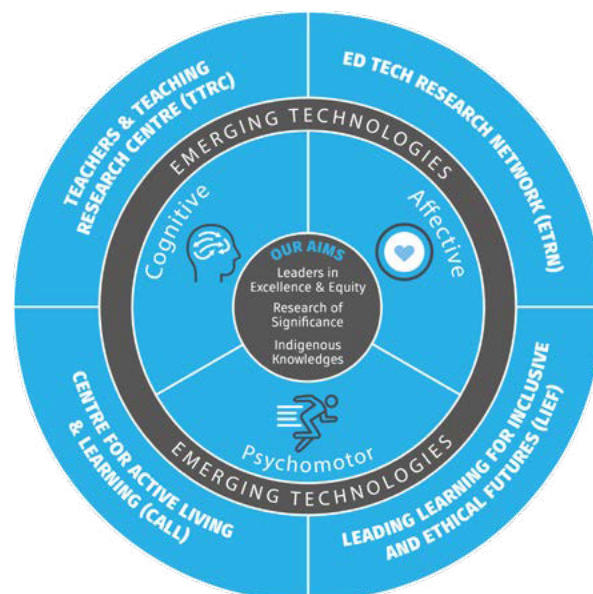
TEACHERS & TEACHING RESEARCH CENTRE (TTRC)

ED TECH RESEARCH NETWORK (ETRN)

CENTRE FOR ACTIVE LIVING & LEARNING (CALL)

LEADING LEARNING FOR INCLUSIVE AND ETHICAL FUTURES (LIEF)

EMERGING TECHNOLOGIES

Cognitive

Affective

Psychomotor

EMERGING TECHNOLOGIES

OUR AIMS

Leaders in Excellence & Equity

Research of Significance

Indigenous Knowledges